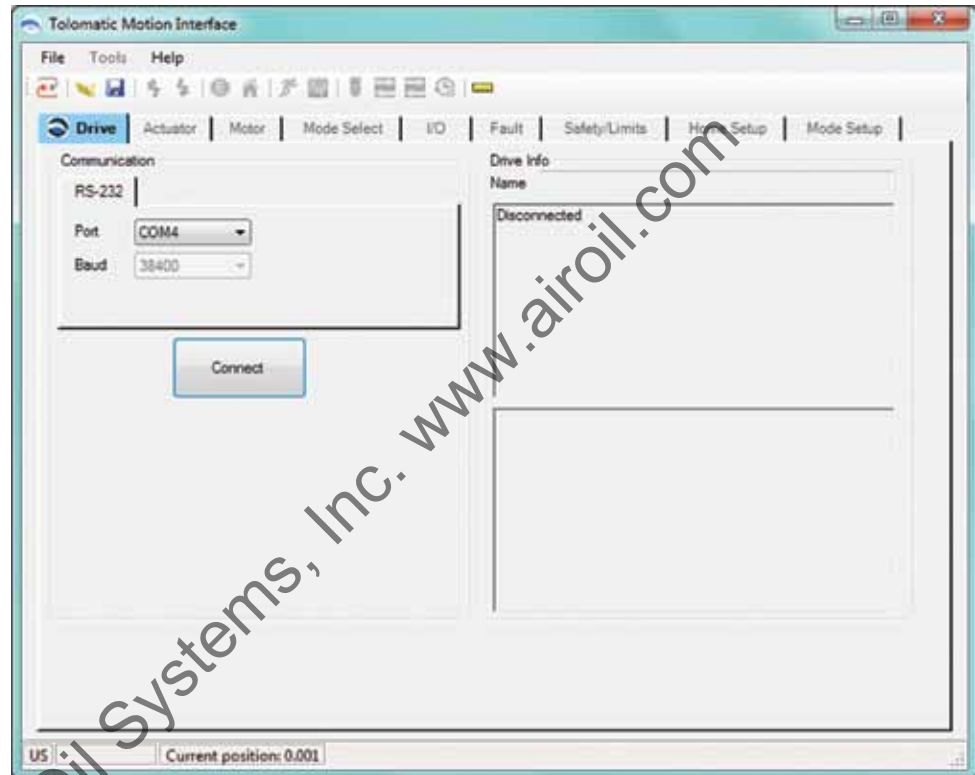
Tolomatic Motion Interface

File Tools Help

Drive | Actuator | Motor | Mode Select | I/O | Fault | Safety/Limits | Home Setup | Mode Setup

Communication
RS-232
Port COM4
Baud 38400

Connect

Drive Info
Name

Disconnected

US | Current position: 0.001

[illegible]il Systems, Inc. www.airoil.com